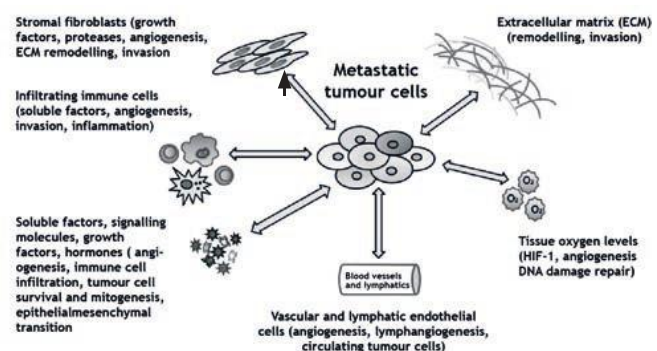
Stromal fibroblasts (growth factors, proteases, angiogenesis, ECM remodelling, invasion

Extracellular matrix (ECM) (remodelling, invasion)

Metastatic tumour cells

Infiltrating immune cells (soluble factors, angiogenesis, invasion, inflammation)

$O_2$

$O_2$

$O_2$

Soluble factors, signalling molecules, growth factors, hormones ( angiogenesis, immune cell infiltration, tumour cell survival and mitogenesis, epithelialmesenchymal transition

Blood vessels and lymphatics

Tissue oxygen levels (HIF-1, angiogenesis DNA damage repair)

Vascular and lymphatic endothelial cells (angiogenesis, lymphangiogenesis, circulating tumour cells)